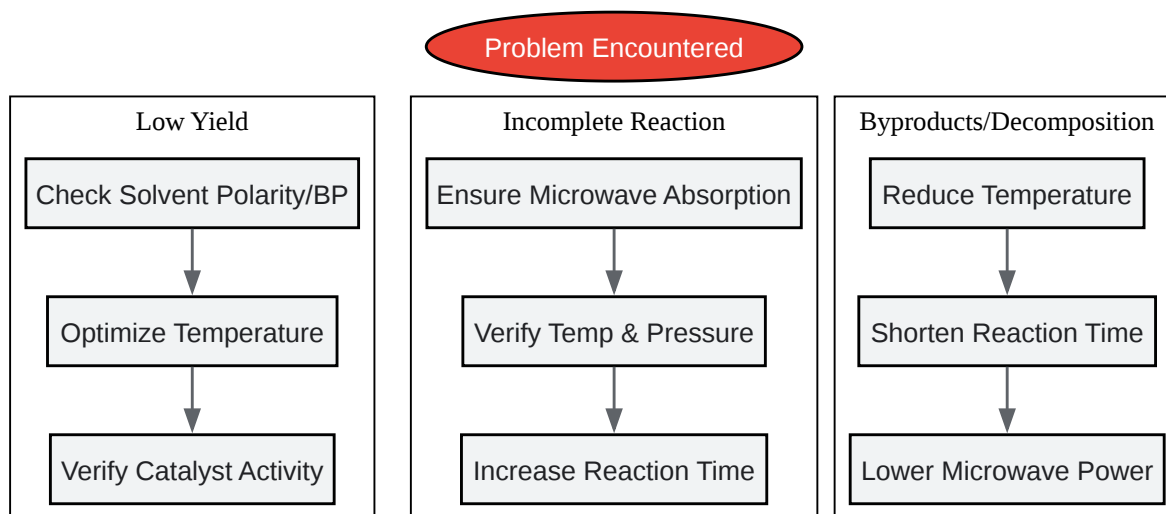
Problem Encountered

Low Yield

Check Solvent Polarity/BP

Optimize Temperature

Verify Catalyst Activity

Incomplete Reaction

Ensure Microwave Absorption

Verify Temp & Pressure

Increase Reaction Time

Byproducts/Decomposition

Reduce Temperature

Shorten Reaction Time

Lower Microwave Power